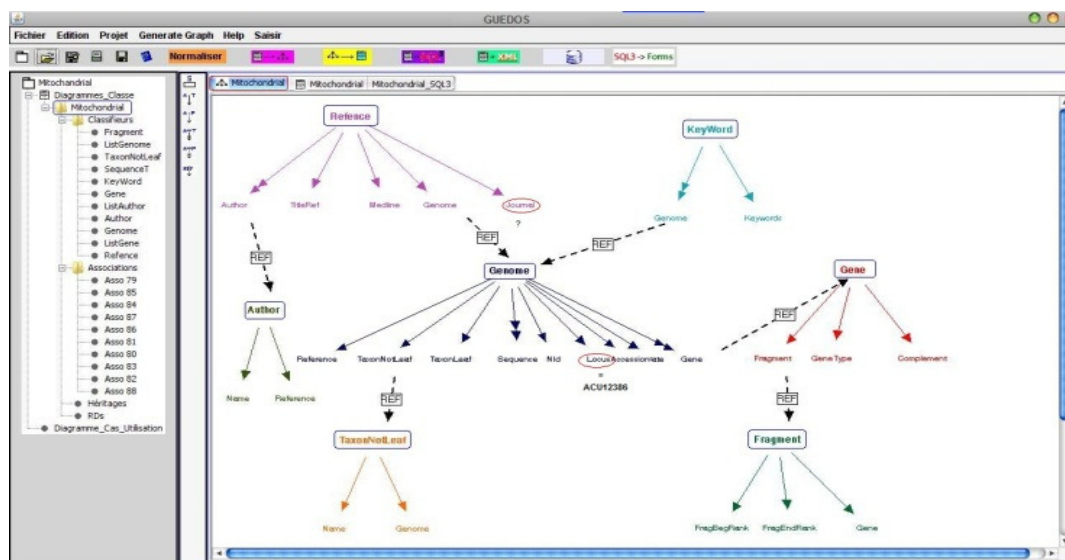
GUEDOS

Fichier Edition Projet Generate Graph Help Saisir

Normaliser

SQL3 -> Forms

Mitochondrial
Diagrammes_Classe
Mitochondrial
Classifieurs
Fragment
ListGenome
TaxonNotLeaf
SequenceT
KeyWord
Gene
ListAuthor
Author
Genome
ListGene
Refence
Associations
Asso 79
Asso 85
Asso 84
Asso 87
Asso 86
Asso 81
Asso 80
Asso 83
Asso 82
Asso 88
Héritages
RDs
Diagramme_Cas_Utilisation

Mitochondrial | Mitochondrial | Mitochondrial_SQL3

Refence
Author TitleRef Medline Genome Journal
?
REF
REF
Author
Name Reference

KeyWord
Genome Keywords
REF

Genome
Reference TaxonNotLeaf TaxonLeaf Sequence Nid Locus AccessionNote Gene
=
ACU12386
REF
TaxonNotLeaf
Name Genome

Gene
REF
Fragment GeneType Complement
REF
Fragment
FragBegRank FragEndRank Gene